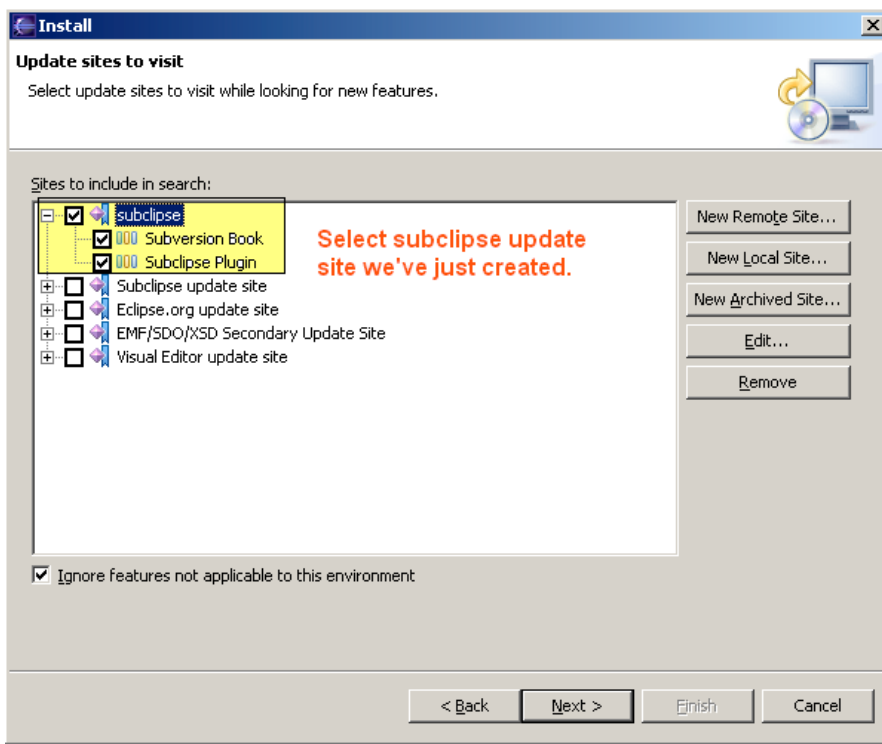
Install

Update sites to visit

Select update sites to visit while looking for new features.

Sites to include in search:

subclipse
Subversion Book
Subclipse Plugin
Subclipse update site
Eclipse.org update site
EMF/SDO/XSD Secondary Update Site
Visual Editor update site

Select subclipse update site we've just created.

New Remote Site...
New Local Site...
New Archived Site...
Edit...
Remove

Ignore features not applicable to this environment

< Back
Next >
Finish
Cancel